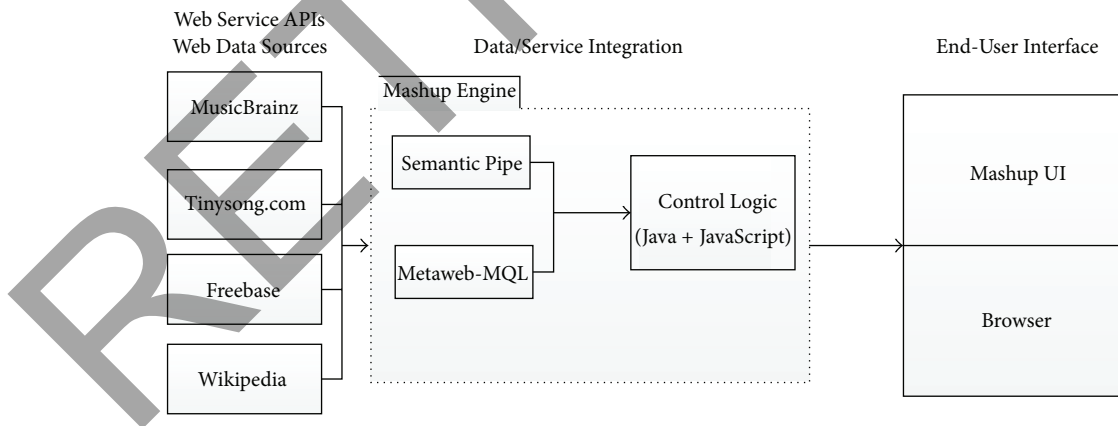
Web Service APIs
Web Data Sources

Data/Service Integration

End-User Interface

Mashup Engine

MusicBrainz

Tinysong.com

Freebase

Wikipedia

Semantic Pipe

Metaweb-MQL

Control Logic
(Java + JavaScript)

Mashup UI

Browser

RETRACTED